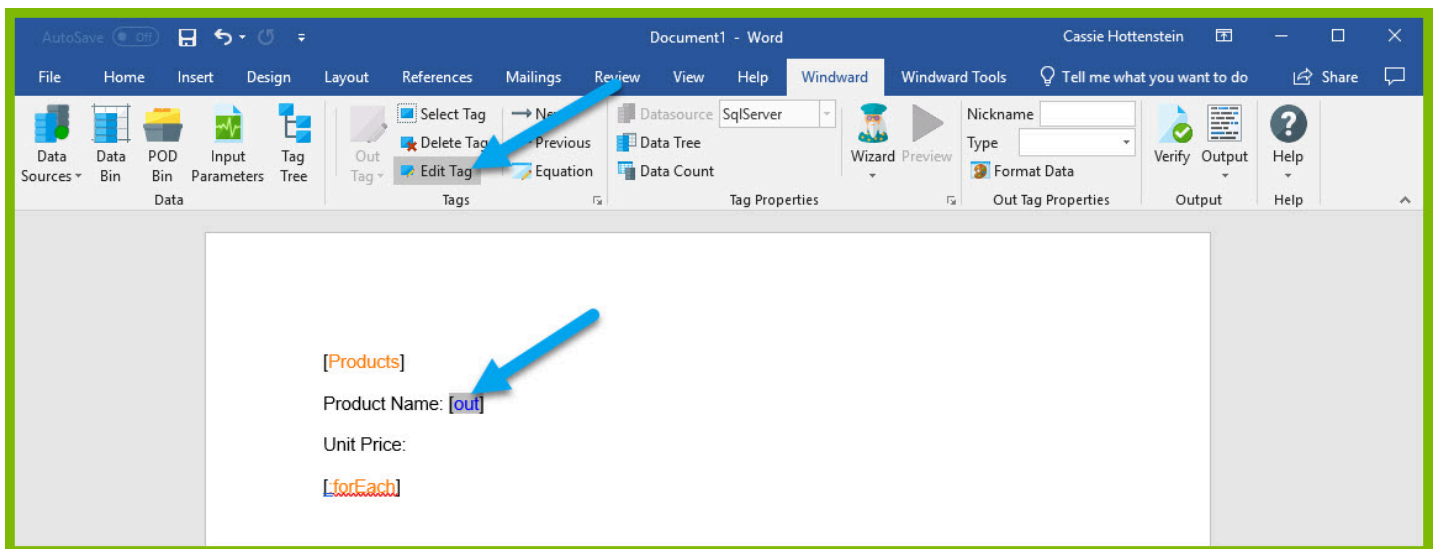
AutoSave Off Document1 - Word Cassie Hottenstein

File Home Insert Design Layout References Mailings Review View Help Windward Windward Tools Tell me what you want to do Share

Data Sources Data Bin POD Bin Input Parameters Tag Tree
Data

Out Tag Select Tag Delete Tag Edit Tag Next Previous Equation
Tags

Datasource SqlServer Data Tree Data Count Wizard Preview
Tag Properties

Nickname Type Format Data
Out Tag Properties

Verify Output
Output

Help
Help

[Products]

Product Name: [out]

Unit Price:

[/forEach]